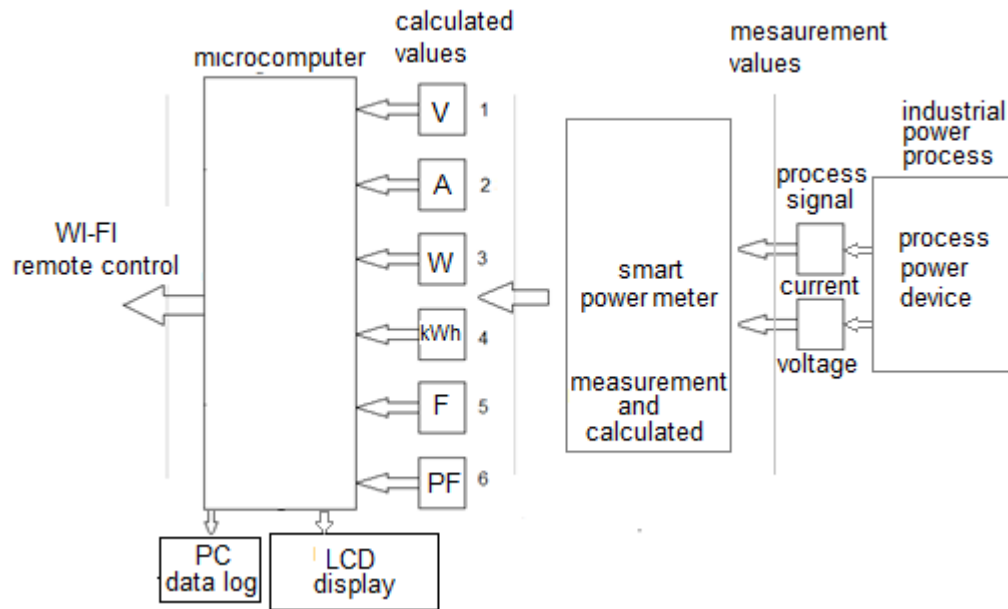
microcomputer

calculated values

V 1

A 2

W 3

kWh 4

F 5

PF 6

WI-FI remote control

PC data log

LCD display

smart power meter

measurement and calculated

mesaurement values

process signal

current

voltage

industrial power process

process power device